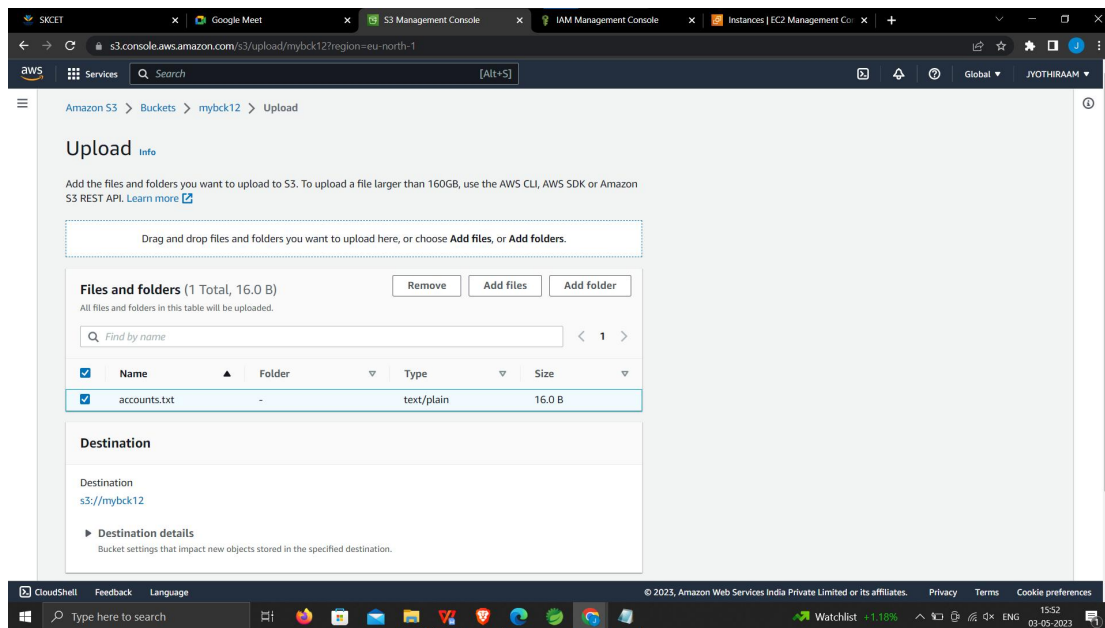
SKCET
Google Meet
S3 Management Console
IAM Management Console
Instances | EC2 Management Co
s3.console.aws.amazon.com/s3/upload/mybck12?region=eu-north-1

aws Services Search [Alt+S] Global ▼ JYOTHIRAAM ▼

Amazon S3 > Buckets > mybck12 > Upload

Upload Info

Add the files and folders you want to upload to S3. To upload a file larger than 160GB, use the AWS CLI, AWS SDK or Amazon S3 REST API. Learn more

Drag and drop files and folders you want to upload here, or choose Add files, or Add folders.

Files and folders (1 Total, 16.0 B)
All files and folders in this table will be uploaded.

Remove Add files Add folder

Find by name

< 1 >

| Name | Folder | Type | Size |
|---|---|---|---|
| accounts.txt | - | text/plain | 16.0 B |

Destination

Destination
s3://mybck12

Destination details
Bucket settings that impact new objects stored in the specified destination.

CloudShell Feedback Language
© 2023, Amazon Web Services India Private Limited or its affiliates. Privacy Terms Cookie preferences

Type here to search
Watchlist +1.18%
ENG 15:52 03-05-2023